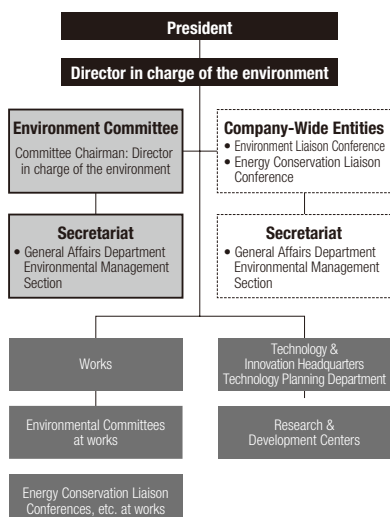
President

Director in charge of the environment

Environment Committee

Committee Chairman: Director in charge of the environment

Secretariat

• General Affairs Department Environmental Management Section

Company-Wide Entities

• Environment Liaison Conference
• Energy Conservation Liaison Conference

Secretariat

• General Affairs Department Environmental Management Section

Works

Environmental Committees at works

Energy Conservation Liaison Conferences, etc. at works

Technology & Innovation Headquarters Technology Planning Department

Research & Development Centers